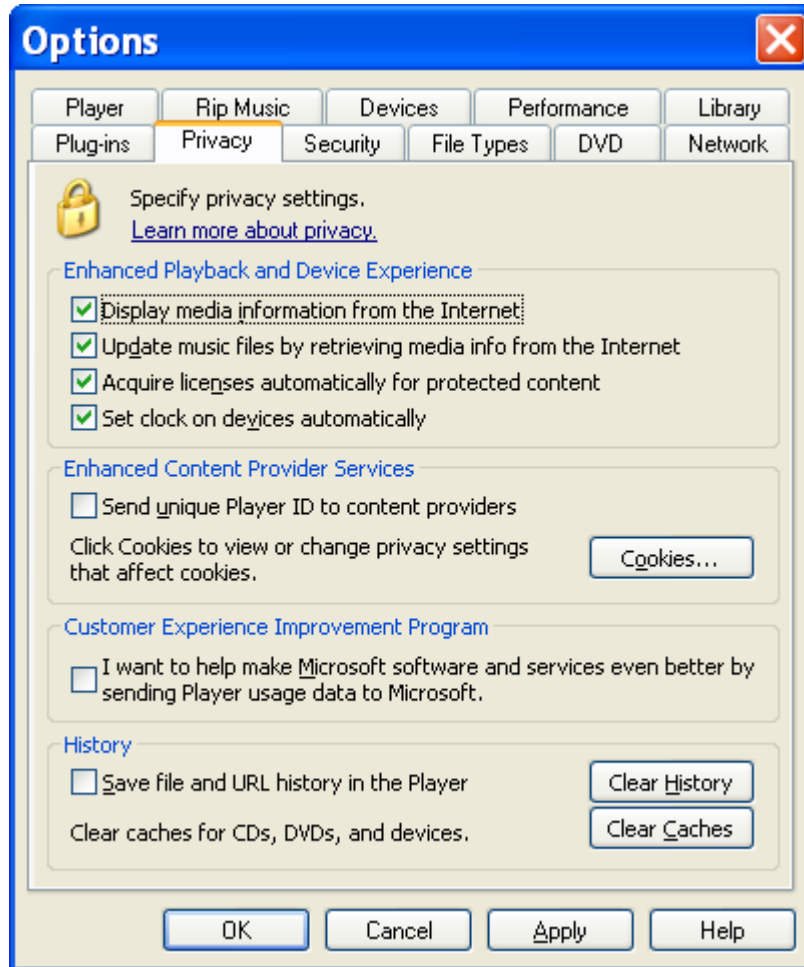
Options

Player
Rip Music
Devices
Performance
Library
Plug-ins
Privacy
Security
File Types
DVD
Network

Specify privacy settings.
Learn more about privacy.

Enhanced Playback and Device Experience
Display media information from the Internet
Update music files by retrieving media info from the Internet
Acquire licenses automatically for protected content
Set clock on devices automatically

Enhanced Content Provider Services
Send unique Player ID to content providers
Click Cookies to view or change privacy settings that affect cookies.
Cookies...

Customer Experience Improvement Program
I want to help make Microsoft software and services even better by sending Player usage data to Microsoft.

History
Save file and URL history in the Player
Clear History
Clear caches for CDs, DVDs, and devices.
Clear Caches

OK
Cancel
Apply
Help